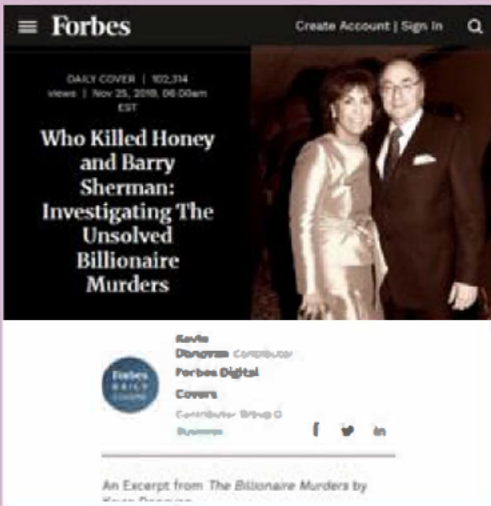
Forbes

Create Account | Sign In

DAILY COVER | 102,314 views | Nov 25, 2018, 06:00am EST

Who Killed Honey and Barry Sherman: Investigating The Unsolved Billionaire Murders

Forbes DAILY COVER

Kevin Donovan Contributor

Forbes Digital Covers

Contributor Group ©

Business

f in

An Excerpt from The Billionaire Murders by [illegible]